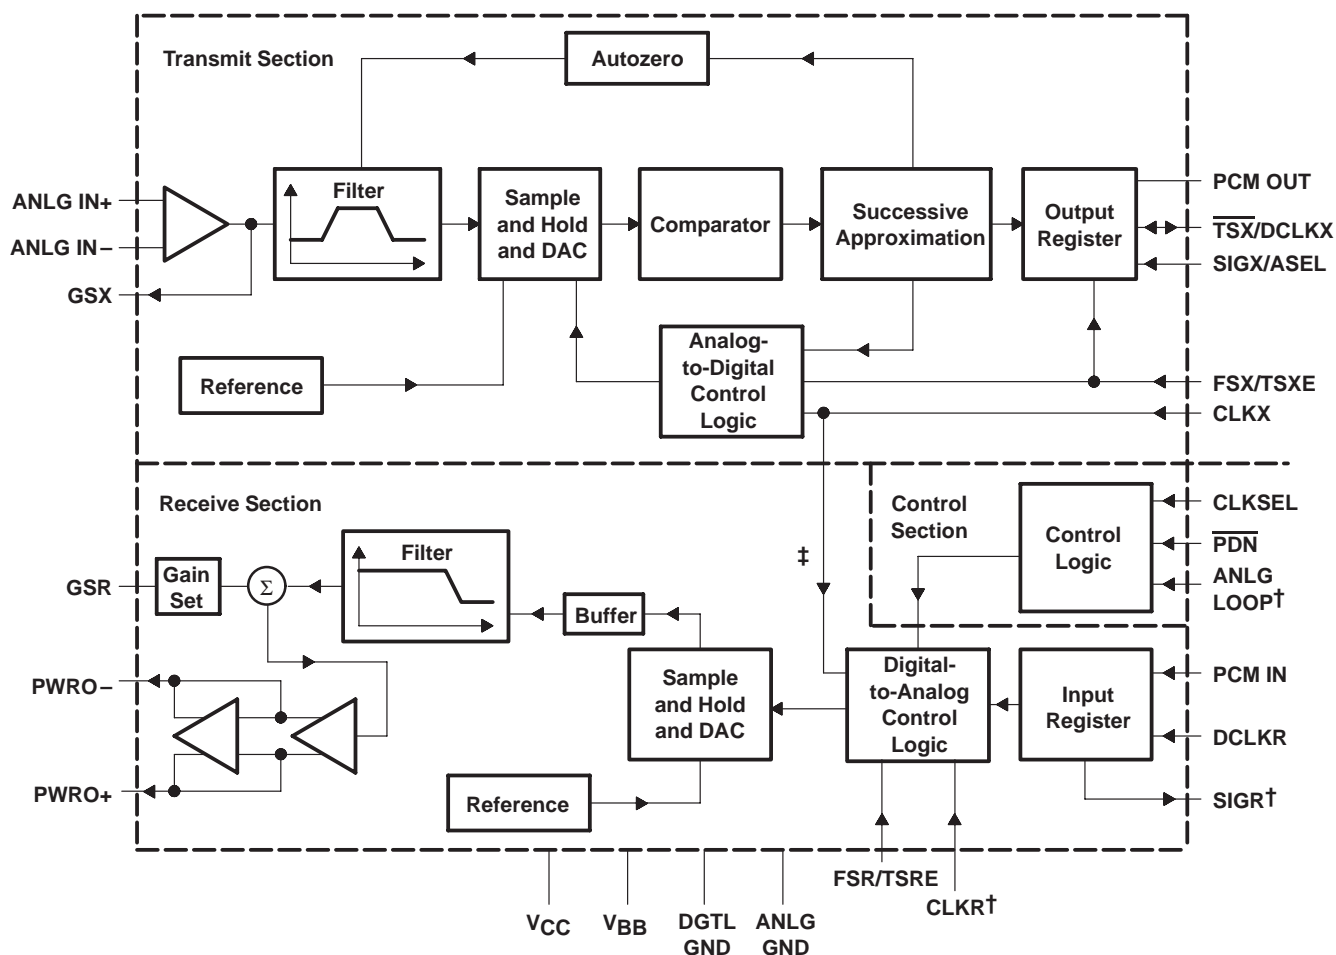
Transmit Section

Autozero

ANLG IN+

ANLG IN−

GSX

Filter

Sample and Hold and DAC

Comparator

Successive Approximation

Output Register

PCM OUT

$\overline{TSX}$/DCLKX

SIGX/ASEL

Reference

Analog-to-Digital Control Logic

FSX/TSXE

CLKX

Receive Section

Control Section

Control Logic

CLKSEL

$\overline{PDN}$

ANLG LOOP†

‡

GSR

Gain Set

Σ

Filter

Buffer

PWRO−

PWRO+

Sample and Hold and DAC

Digital-to-Analog Control Logic

Input Register

PCM IN

DCLKR

SIGR†

Reference

FSR/TSRE

CLKR†

$V_{CC}$

$V_{BB}$

DGTL GND

ANLG GND